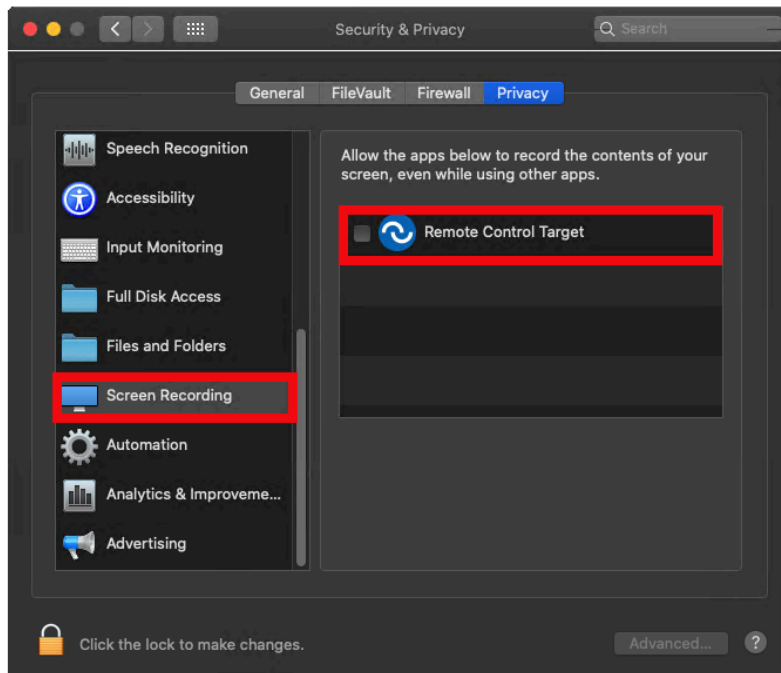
Security & Privacy

Search

General FileVault Firewall Privacy

Speech Recognition

Accessibility

Input Monitoring

Full Disk Access

Files and Folders

Screen Recording

Automation

Analytics & Improveme...

Advertising

Allow the apps below to record the contents of your screen, even while using other apps.

Remote Control Target

Click the lock to make changes.

Advanced...

?